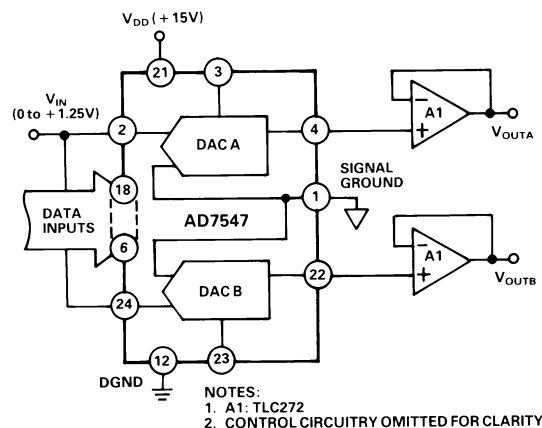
$V_{DD}$ (+15V)

21

3

$V_{IN}$
(0 to +1.25V)

2

DAC A

4

A1

$V_{OUTA}$

SIGNAL GROUND

18

1

DATA INPUTS

AD7547

6

A1

22

$V_{OUTB}$

24

DAC B

12

23

DGND

NOTES:
1. A1: TLC272
2. CONTROL CIRCUITRY OMITTED FOR CLARITY